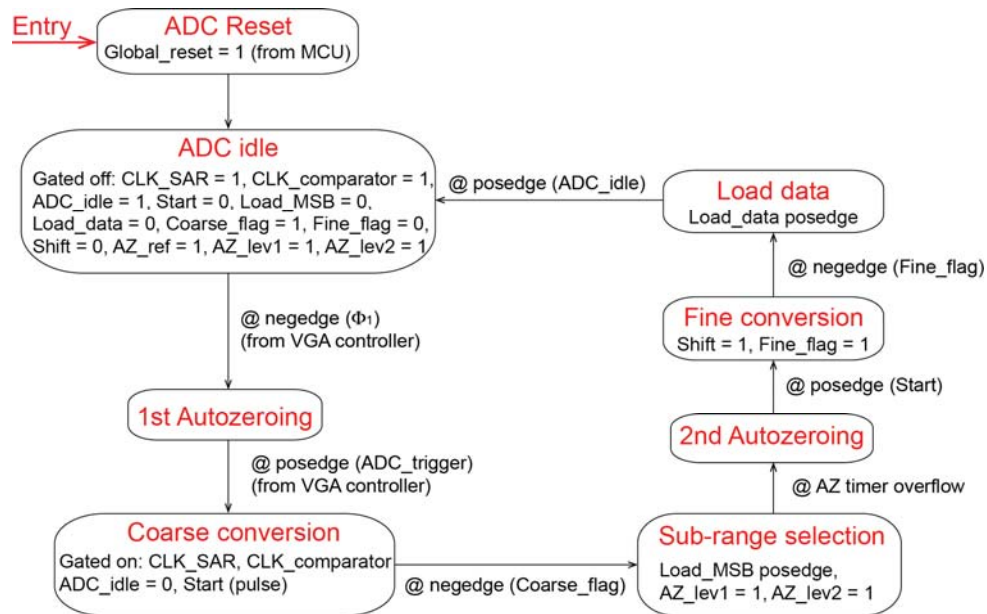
Entry

ADC Reset
Global_reset = 1 (from MCU)

ADC idle
Gated off: CLK_SAR = 1, CLK_comparator = 1, ADC_idle = 1, Start = 0, Load_MSB = 0, Load_data = 0, Coarse_flag = 1, Fine_flag = 0, Shift = 0, AZ_ref = 1, AZ_lev1 = 1, AZ_lev2 = 1

@ posedge (ADC_idle)

Load data
Load_data posedge

@ negedge (Fine_flag)

@ negedge ($\Phi_1$)
(from VGA controller)

Fine conversion
Shift = 1, Fine_flag = 1

@ posedge (Start)

1st Autozeroing

2nd Autozeroing

@ posedge (ADC_trigger)
(from VGA controller)

@ AZ timer overflow

Coarse conversion
Gated on: CLK_SAR, CLK_comparator
ADC_idle = 0, Start (pulse)

@ negedge (Coarse_flag)

Sub-range selection
Load_MSB posedge,
AZ_lev1 = 1, AZ_lev2 = 1